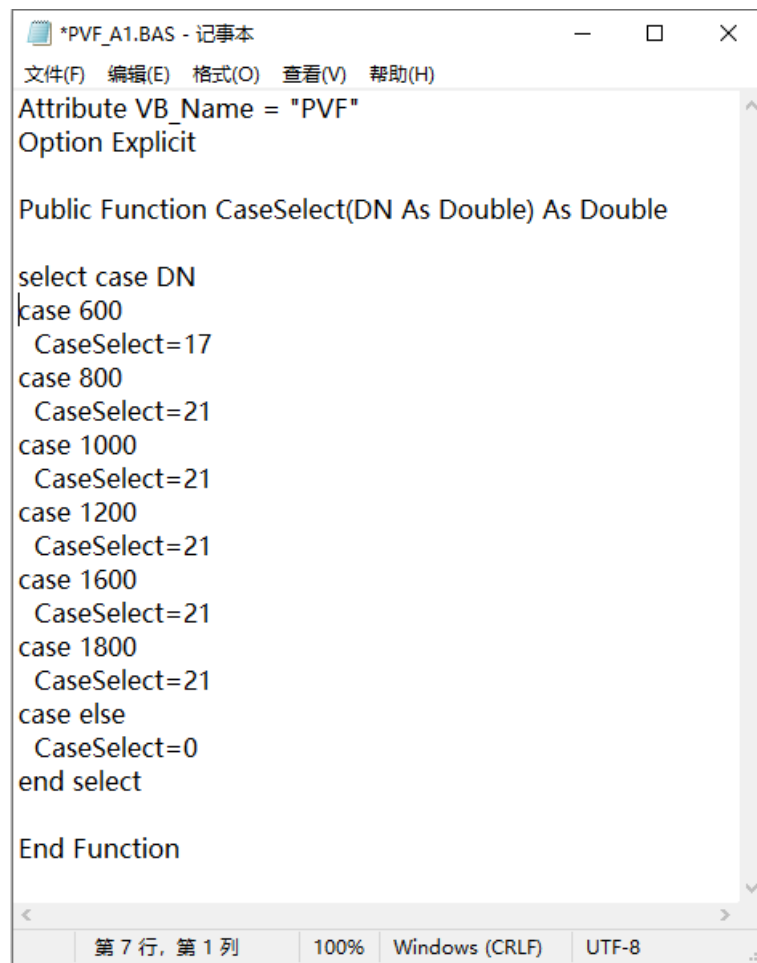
*PVF_A1.BAS - 记事本

文件(F) 编辑(E) 格式(O) 查看(V) 帮助(H)

Attribute VB_Name = "PVF"
Option Explicit

Public Function CaseSelect(DN As Double) As Double

select case DN
case 600
 CaseSelect=17
case 800
 CaseSelect=21
case 1000
 CaseSelect=21
case 1200
 CaseSelect=21
case 1600
 CaseSelect=21
case 1800
 CaseSelect=21
case else
 CaseSelect=0
end select

End Function

第 7 行, 第 1 列 100% Windows (CRLF) UTF-8